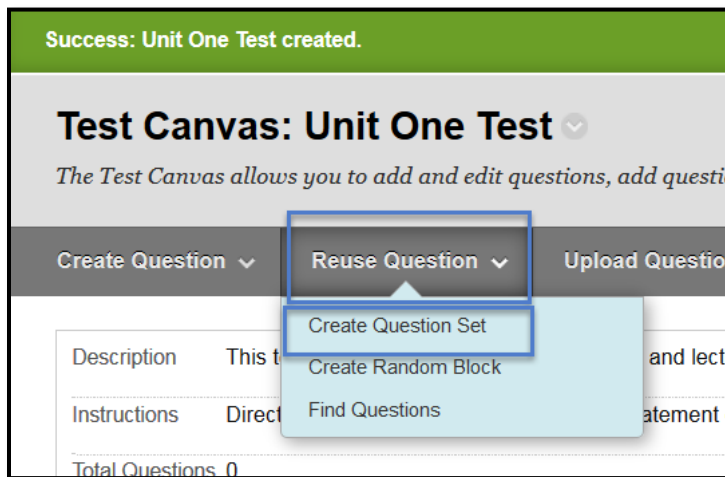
Success: Unit One Test created.

Test Canvas: Unit One Test

The Test Canvas allows you to add and edit questions, add questi

Create Question Reuse Question Upload Questio

Create Question Set
Create Random Block
Find Questions

Description This t and lect

Instructions Direct atement

Total Questions 0